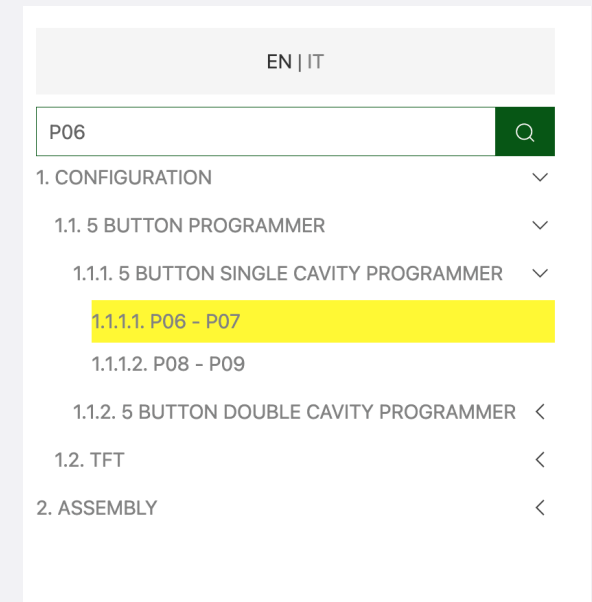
EN | IT

P06

1. CONFIGURATION

1.1. 5 BUTTON PROGRAMMER

1.1.1. 5 BUTTON SINGLE CAVITY PROGRAMMER

1.1.1.1. P06 - P07

1.1.1.2. P08 - P09

1.1.2. 5 BUTTON DOUBLE CAVITY PROGRAMMER

1.2. TFT

2. ASSEMBLY